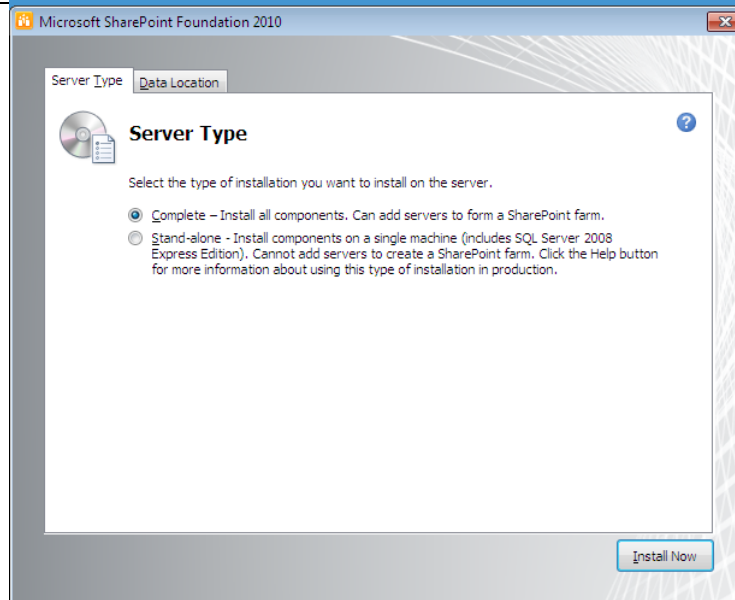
Microsoft SharePoint Foundation 2010

Server Type
Data Location

Server Type

Select the type of installation you want to install on the server.

Complete – Install all components. Can add servers to form a SharePoint farm.

Stand-alone - Install components on a single machine (includes SQL Server 2008 Express Edition). Cannot add servers to create a SharePoint farm. Click the Help button for more information about using this type of installation in production.

Install Now